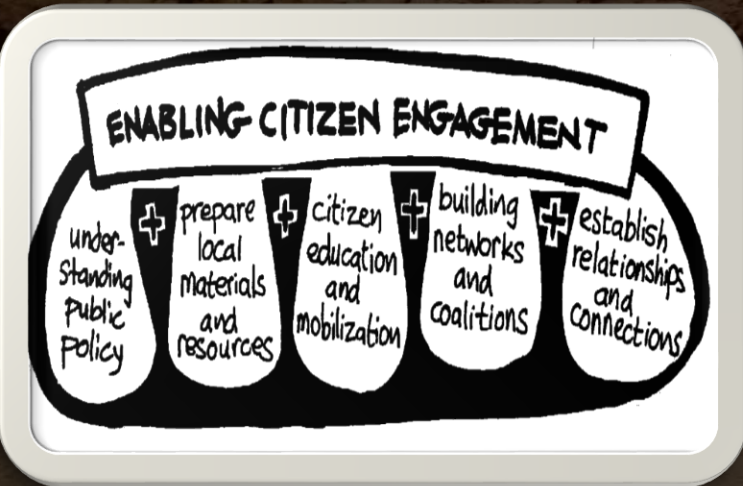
ENABLING CITIZEN ENGAGEMENT

understanding public policy

+

prepare local materials and resources

+

citizen education and mobilization

+

building networks and coalitions

+

establish relationships and connections